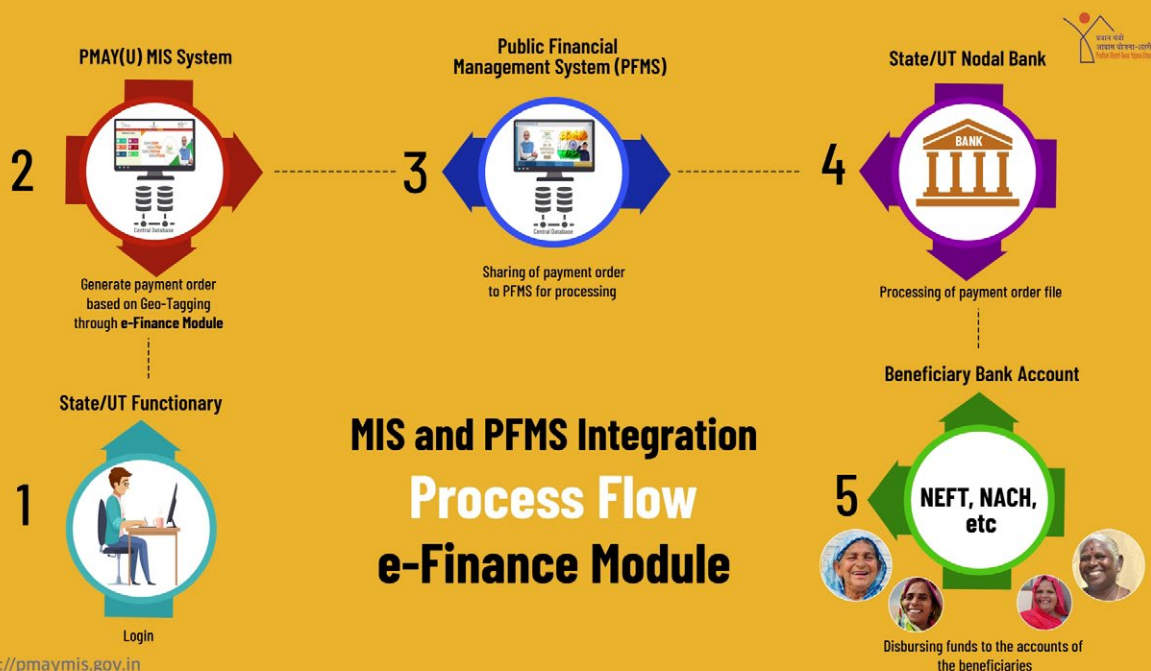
प्रधान मंत्री आवास योजना-शहरी

PMAY(U) MIS System

2

Central Database

Generate payment order based on Geo-Tagging through **e-Finance Module**

Public Financial Management System (PFMS)

3

Central Database

Sharing of payment order to PFMS for processing

State/UT Nodal Bank

4

BANK

Processing of payment order file

State/UT Functionary

1

Login

MIS and PFMS Integration

Process Flow

e-Finance Module

Beneficiary Bank Account

5

NEFT, NACH, etc

Disbursing funds to the accounts of the beneficiaries

://pmaymis.gov.in